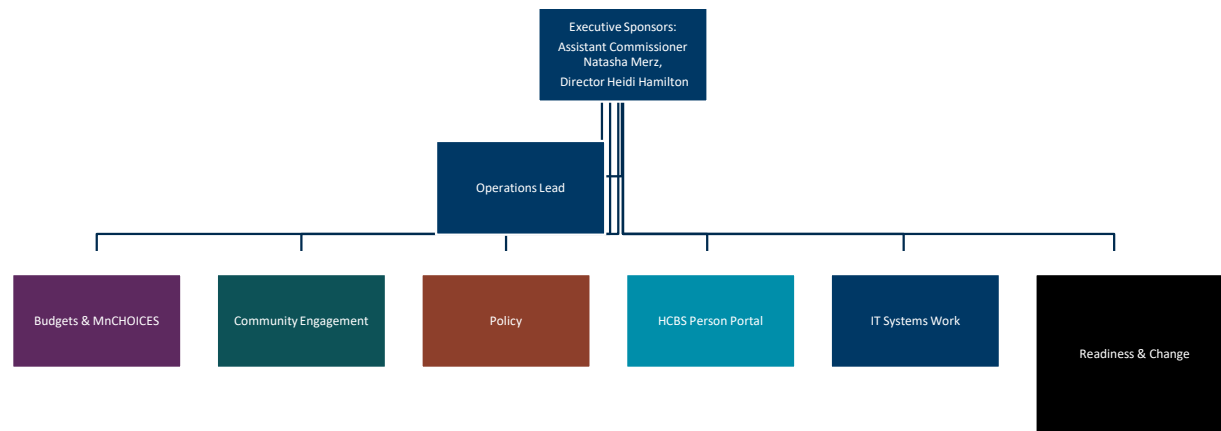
Executive Sponsors:
Assistant Commissioner Natasha Merz,
Director Heidi Hamilton

Operations Lead

Budgets & MnCHOICES

Community Engagement

Policy

HCBS Person Portal

IT Systems Work

Readiness & Change